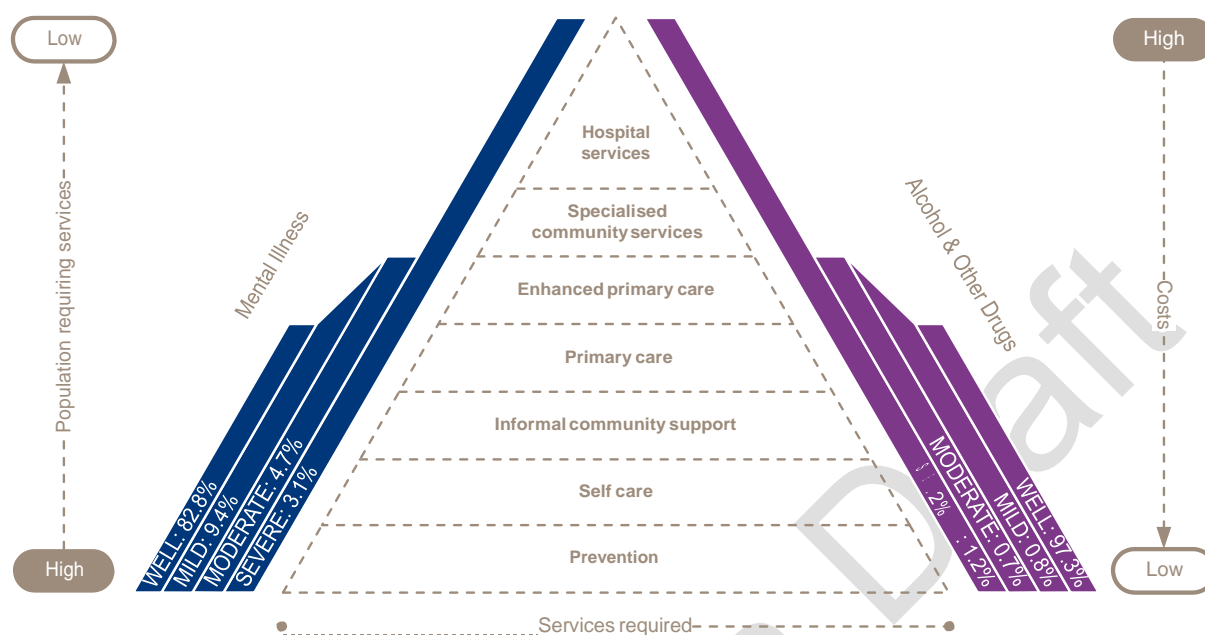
Low

Population requiring services

High

Mental Illness

WELL: 82.8%
MILD: 9.4%
MODERATE: 4.7%
SEVERE: 3.1%

Hospital services

Specialised community services

Enhanced primary care

Primary care

Informal community support

Self care

Prevention

Services required

Alcohol & Other Drugs

WELL: 97.3%
MILD: 0.8%
MODERATE: 0.7%
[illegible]: 1.2%

High

Costs

Low

Draft